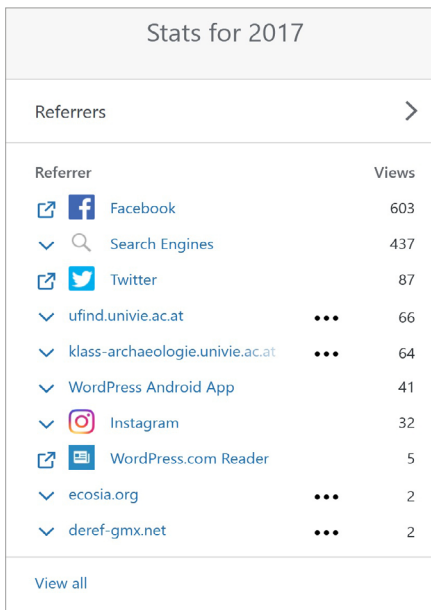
Stats for 2017

Referrers

| Referrer | Views |
|---|---|
| Facebook | 603 |
| Search Engines | 437 |
| Twitter | 87 |
| ufind.univie.ac.at | 66 |
| klass-archaeologie.univie.ac.at | 64 |
| WordPress Android App | 41 |
| Instagram | 32 |
| WordPress.com Reader | 5 |
| ecosia.org | 2 |
| deref-gmx.net | 2 |

View all